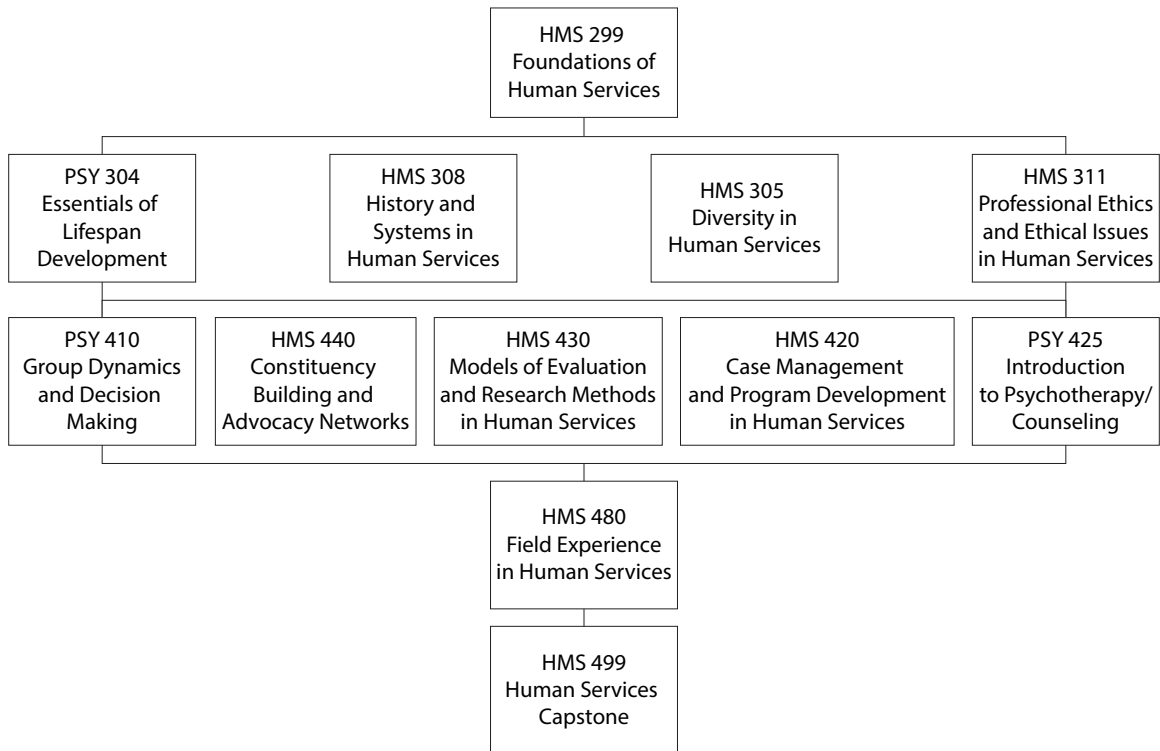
HMS 299
Foundations of
Human Services

PSY 304
Essentials of
Lifespan
Development

HMS 308
History and
Systems in
Human Services

HMS 305
Diversity in
Human Services

HMS 311
Professional Ethics
and Ethical Issues
in Human Services

PSY 410
Group Dynamics
and Decision
Making

HMS 440
Constituency
Building and
Advocacy Networks

HMS 430
Models of Evaluation
and Research Methods
in Human Services

HMS 420
Case Management
and Program Development
in Human Services

PSY 425
Introduction
to Psychotherapy/
Counseling

HMS 480
Field Experience
in Human Services

HMS 499
Human Services
Capstone